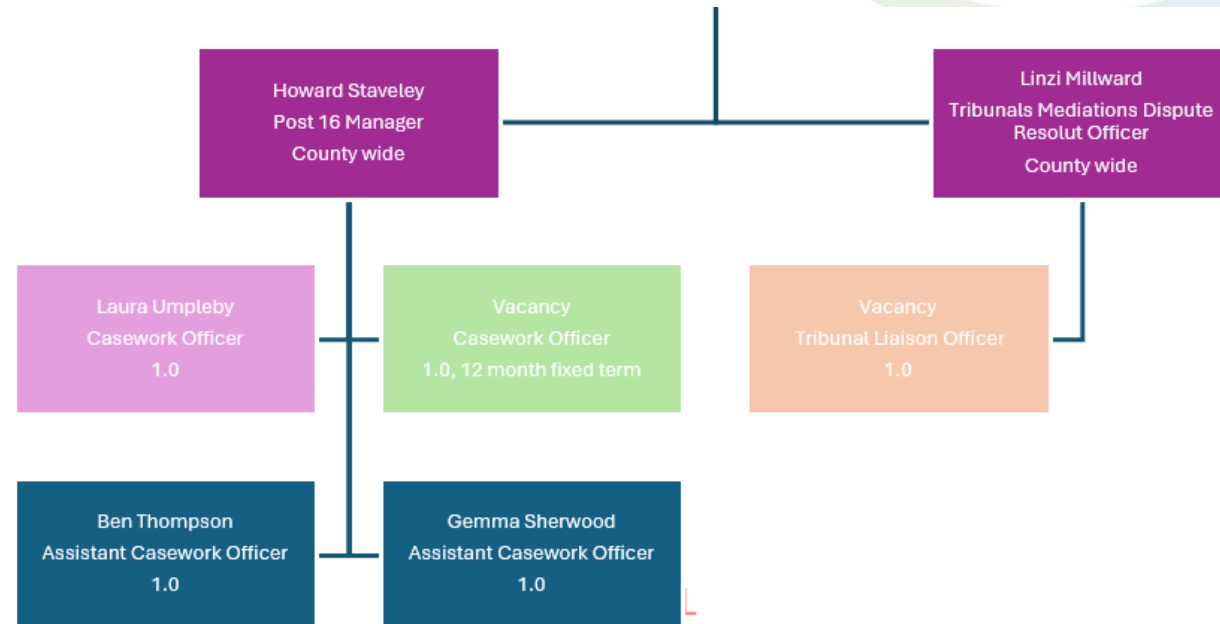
Howard Staveley
Post 16 Manager
County wide

Linzi Millward
Tribunals Mediations Dispute Resolut Officer
County wide

Laura Umpleby
Casework Officer
1.0

Vacancy
Casework Officer
1.0, 12 month fixed term

Vacancy
Tribunal Liaison Officer
1.0

Ben Thompson
Assistant Casework Officer
1.0

Gemma Sherwood
Assistant Casework Officer
1.0